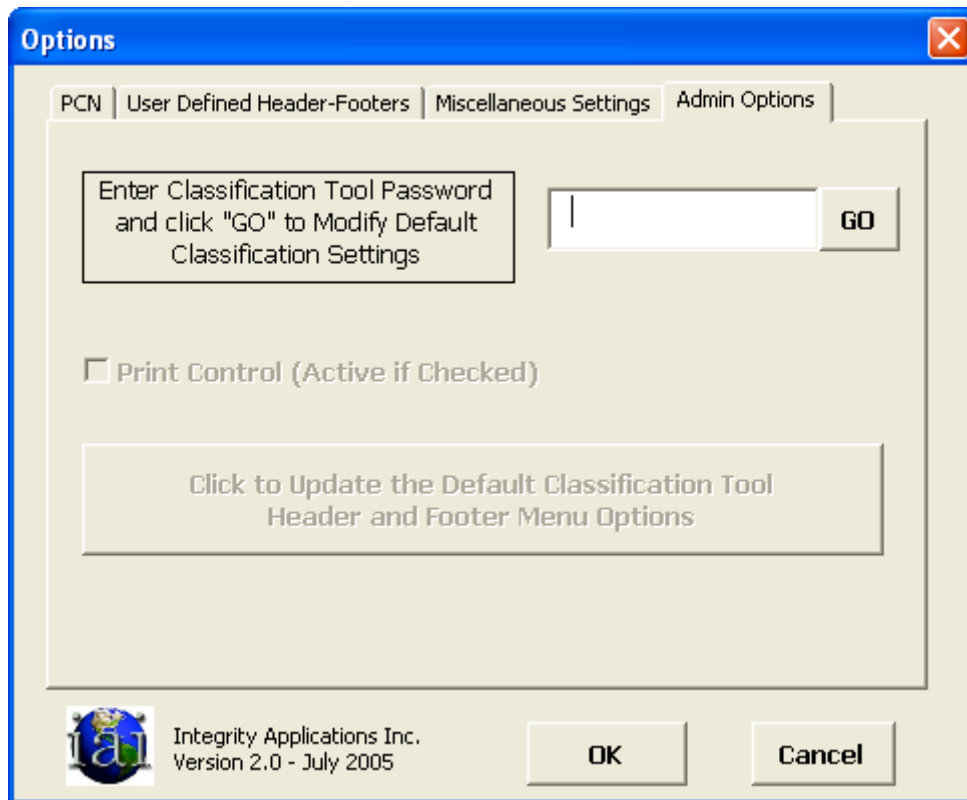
Options

PCN | User Defined Header-Footers | Miscellaneous Settings | Admin Options

Enter Classification Tool Password and click "GO" to Modify Default Classification Settings

GO

Print Control (Active if Checked)

Click to Update the Default Classification Tool Header and Footer Menu Options

iai

Integrity Applications Inc.
Version 2.0 - July 2005

OK

Cancel